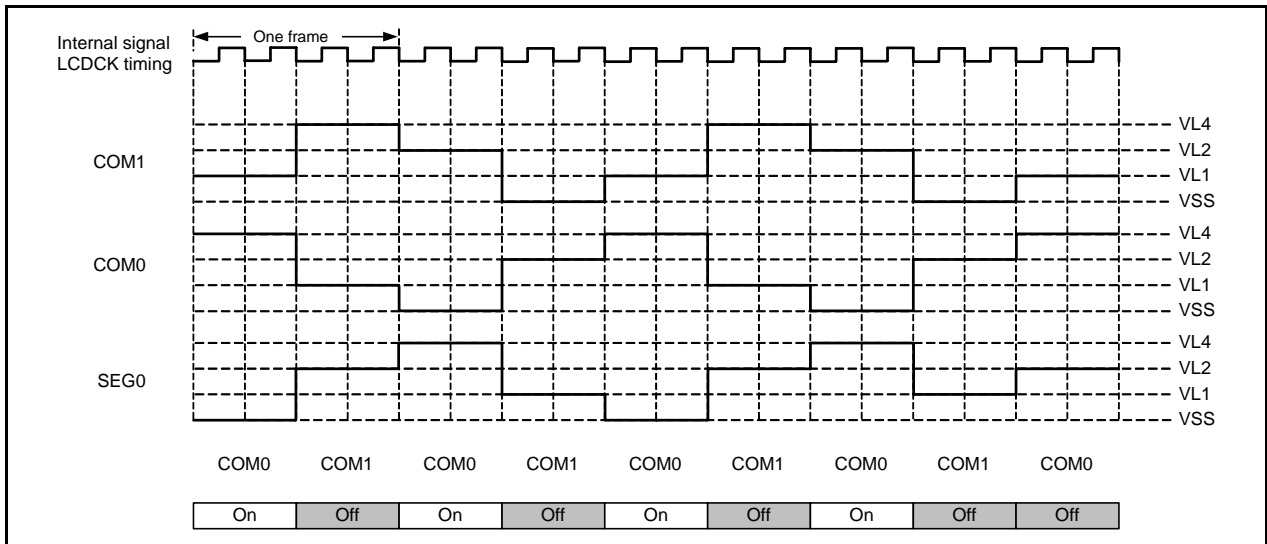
One frame

Internal signal LCDCK timing

COM1

COM0

SEG0

VL4
VL2
VL1
VSS
VL4
VL2
VL1
VSS
VL4
VL2
VL1
VSS

COM0 COM1 COM0 COM1 COM0 COM1 COM0 COM1 COM0

| On | Off | On | Off | On | Off | On | Off | Off |
|---|---|---|---|---|---|---|---|---|